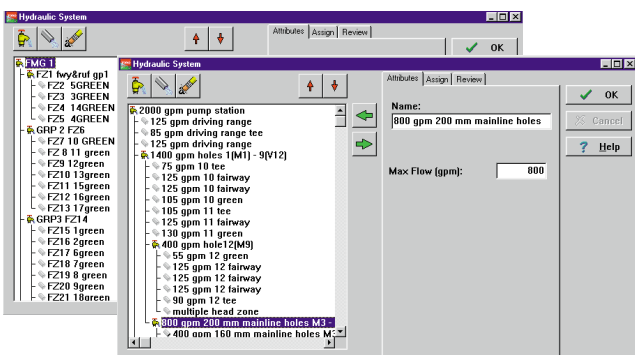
Hydraulic System

Attributes | Assign | Review

OK

FMG 1
FZ1 fwy&ruf gp1
FZ2 5GREEN
FZ3 3GREEN
FZ4 14GREEN
FZ5 4GREEN
GRP 2 FZ6
FZ7 10 GREEN
FZ 8 11 green
FZ9 12green
FZ10 13green
FZ11 15green
FZ12 16green
FZ13 17green
GRP3 FZ14
FZ15 1green
FZ16 2green
FZ17 6green
FZ18 7green
FZ19 8 green
FZ20 9green
FZ21 18green

Hydraulic System

2000 gpm pump station
125 gpm driving range
85 gpm driving range tee
125 gpm driving range
1400 gpm holes 1(M1) - 9(V12)
75 gpm 10 tee
125 gpm 10 fairway
125 gpm 10 fairway
105 gpm 10 green
105 gpm 11 tee
125 gpm 11 fairway
130 gpm 11 green
400 gpm hole12(M9)
55 gpm 12 green
125 gpm 12 fairway
125 gpm 12 fairway
125 gpm 12 fairway
90 gpm 12 tee
multiple head zone
800 gpm 200 mm mainline holes M3 -
400 gpm 160 mm mainline holes M

Attributes | Assign | Review

Name:
800 gpm 200 mm mainline holes

Max Flow (gpm): 800

OK
Cancel
Help